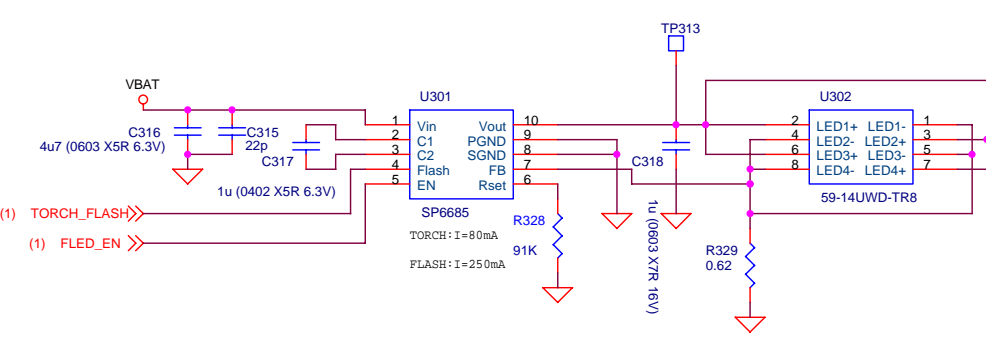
TP313

VBAT

U301

U302

C316
4u7 (0603 X5R 6.3V)

C315
22p

C317

1u (0402 X5R 6.3V)

1
2
3
4
5

Vin
C1
C2
Flash
EN

Vout
PGND
SGND
FB
Rset

10
9
8
7
6

SP6685

(1) TORCH_FLASH

(1) FLED_EN

R328

91K

TORCH:I=80mA

FLASH:I=250mA

C318

1u (0603 X7R 16V)

2
4
6
8

LED1+
LED2-
LED3+
LED4-

LED1-
LED2+
LED3-
LED4+

1
3
5
7

59-14UWD-TR8

R329
0.62